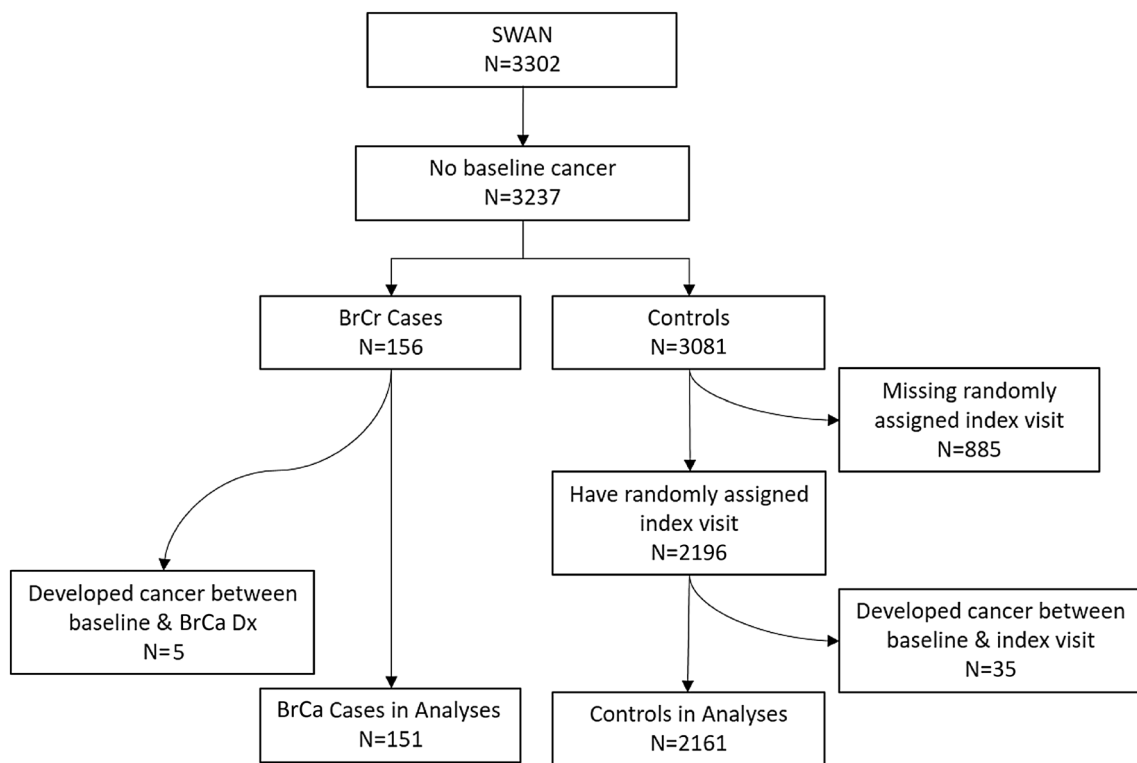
SWAN
N=3302

No baseline cancer
N=3237

BrCr Cases
N=156

Controls
N=3081

Missing randomly assigned index visit
N=885

Have randomly assigned index visit
N=2196

Developed cancer between baseline & BrCa Dx
N=5

Developed cancer between baseline & index visit
N=35

BrCa Cases in Analyses
N=151

Controls in Analyses
N=2161